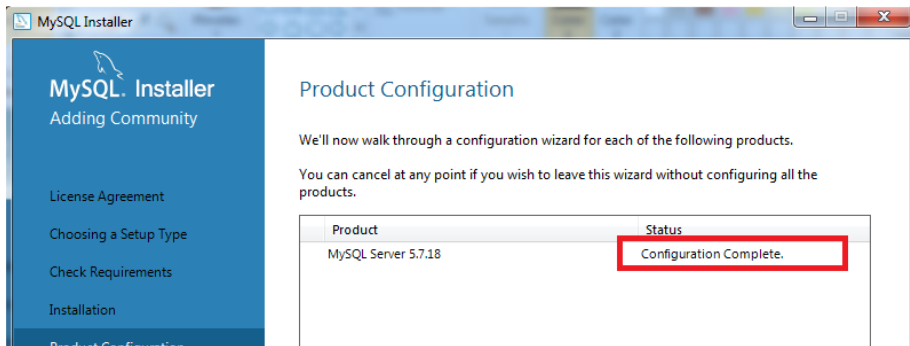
MySQL Installer

MySQL. Installer
Adding Community

License Agreement

Choosing a Setup Type

Check Requirements

Installation

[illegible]

Product Configuration

We'll now walk through a configuration wizard for each of the following products.

You can cancel at any point if you wish to leave this wizard without configuring all the products.

| Product | Status |
|---|---|
| MySQL Server 5.7.18 | Configuration Complete. |